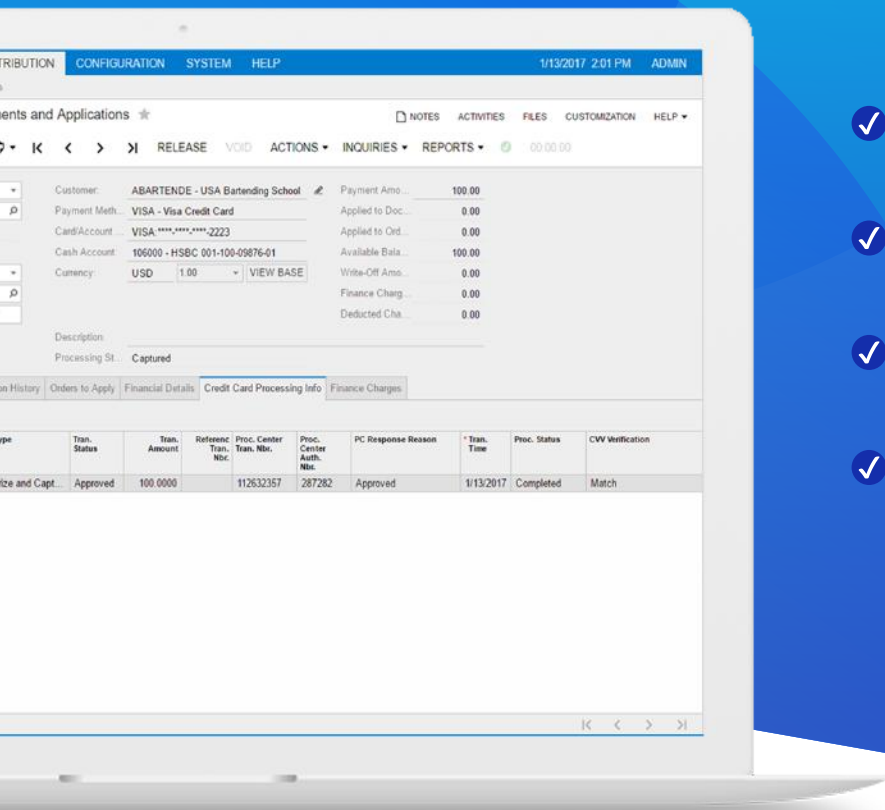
TRIBUTION CONFIGURATION SYSTEM HELP 1/13/2017 2:01 PM ADMIN

ents and Applications

NOTES ACTIVITIES FILES CUSTOMIZATION HELP ▾

RELEASE VOID ACTIONS ▾ INQUIRIES ▾ REPORTS ▾ 00:00:00

Customer: ABARTENDE - USA Bartending School
Payment Meth... VISA - Visa Credit Card
Card/Account... VISA:****-****-****-2223
Cash Account: 106000 - HSBC 001-100-09876-01
Currency: USD 1.00 VIEW BASE
Description:
Processing St... Captured

Payment Amo... 100.00
Applied to Doc... 0.00
Applied to Ord... 0.00
Available Bala... 100.00
Write-Off Amo... 0.00
Finance Charg... 0.00
Deducted Cha... 0.00

on History | Orders to Apply | Financial Details | Credit Card Processing Info | Finance Charges

| ype | Tran. Status | Tran. Amount | Referenc Tran. Nbr. | Proc. Center Tran. Nbr. | Proc. Center Auth. Nbr. | PC Response Reason | * Tran. Time | Proc. Status | CVV Verification |
|---|---|---|---|---|---|---|---|---|---|
| ize and Capt... | Approved | 100.0000 | | 112632357 | 287282 | Approved | 1/13/2017 | Completed | Match |